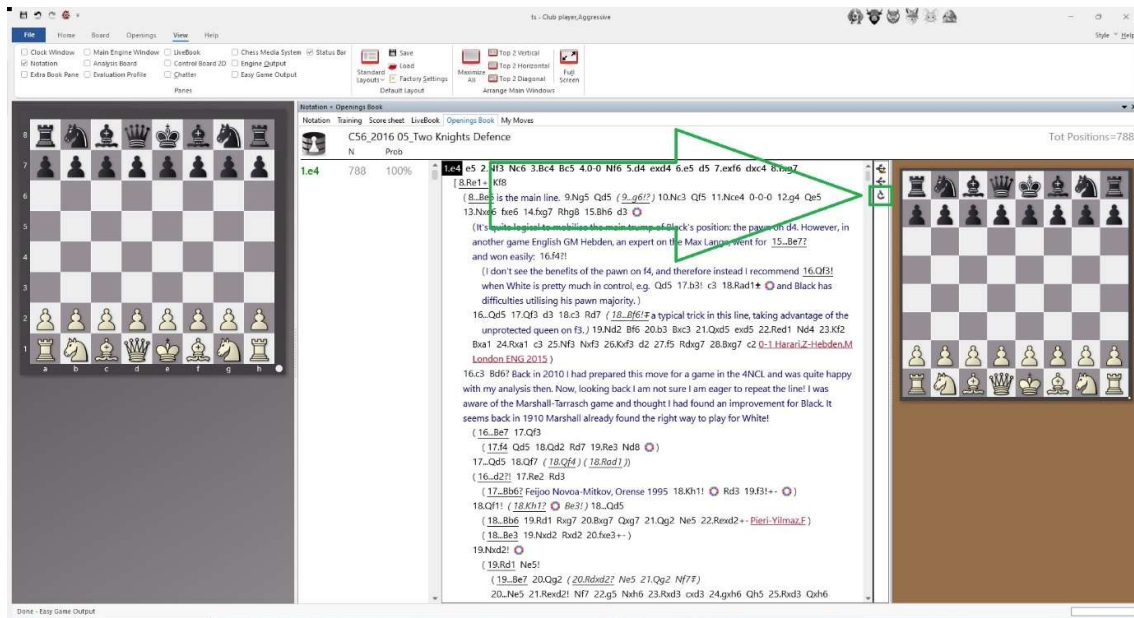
fx - Club player,Aggressive

File Home Board Openings View Help

Style Help

Clock Window Main Engine Window LiveBook Chess Media System Status Bar
Notation Analysis Board Control Board 2D Engine Output
Extra Book Pane Evaluation Profile Chatter Easy Game Output

Panes

Save
Load
Standard Layouts Factory Settings
Default Layout

Maximize All
Top 2 Vertical
Top 2 Horizontal
Top 2 Diagonal
Full Screen
Arrange Main Windows

Notation + Openings Book

Notation Training Score sheet LiveBook Openings Book My Moves

C56_2016 05_Two Knights Defence

Tot Positions=788

N Prob

1.e4 788 100%

1.e4 e5 2.Nf3 Nc6 3.Bc4 Bc5 4.0-0 Nf6 5.d4 exd4 6.e5 d5 7.exf6 dxc4 8.fxg7
8.Re1+ Kf8
( 8...Be6 is the main line. 9.Ng5 Qd5 ( 9...g6!? ) 10.Nc3 Qf5 11.Nce4 0-0-0 12.g4 Qe5 13.Nxe6 fxe6 14.fxg7 Rhg8 15.Bh6 d3
( It's quite logical to mobilise the main trump of Black's position: the pawn on d4. However, in another game English GM Hebden, an expert on the Max Lange, went for 15...Be7?
and won easily: 16.f4?!
( I don't see the benefits of the pawn on f4, and therefore instead I recommend 16.Qf3! when White is pretty much in control, e.g. Qd5 17.b3! c3 18.Rad1± and Black has difficulties utilising his pawn majority. )
16...Qd5 17.Qf3 d3 18.c3 Rd7 ( 18...Bf6!∓ a typical trick in this line, taking advantage of the unprotected queen on f3. ) 19.Nd2 Bf6 20.b3 Bxc3 21.Qxd5 exd5 22.Red1 Nd4 23.Kf2 Bxa1 24.Rxa1 c3 25.Nf3 Nxf3 26.Kxf3 d2 27.f5 Rdxg7 28.Bxg7 c2 0-1 Harari,Z-Hebden,M London ENG 2015 )
16.c3 Bd6? Back in 2010 I had prepared this move for a game in the 4NCL and was quite happy with my analysis then. Now, looking back I am not sure I am eager to repeat the line! I was aware of the Marshall-Tarrasch game and thought I had found an improvement for Black. It seems back in 1910 Marshall already found the right way to play for White!
( 16...Be7 17.Qf3
( 17.f4 Qd5 18.Qd2 Rd7 19.Re3 Nd8 )
17...Qd5 18.Qf7 ( 18.Qf4 ) ( 18.Rad1 ))
( 16...d2?! 17.Re2 Rd3
( 17...Bb6? Feijoo Novoa-Mitkov, Orense 1995 18.Kh1! Rd3 19.f3!+- ))
18.Qf1! ( 18.Kh1? Be3! ) 18...Qd5
( 18...Bb6 19.Rd1 Rxg7 20.Bxg7 Qxg7 21.Qg2 Ne5 22.Rexd2+- Pieri-Yilmaz,F )
( 18...Be3 19.Nxd2 Rxd2 20.fxe3+- )
19.Nxd2!
( 19.Rd1 Ne5!
( 19...Be7 20.Qg2 ( 20.Rxd2? Ne5 21.Qg2 Nf7∓ )
20...Ne5 21.Rexd2! Nf7 22.g5 Nxh6 23.Rxd3 cxd3 24.gxh6 Qh5 25.Rxd3 Qxh6

Done - Easy Game Output